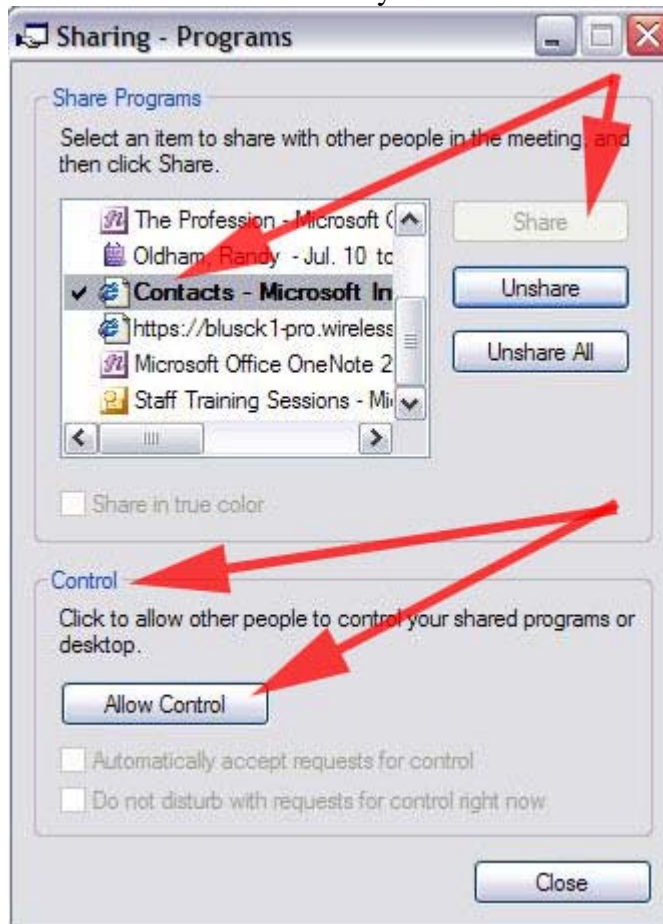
Sharing - Programs

Share Programs

Select an item to share with other people in the meeting, and then click Share.

The Profession - Microsoft (
Oldham, Randy - Jul. 10 to
✔ Contacts - Microsoft In
https://blusck1-pro.wireless
Microsoft Office OneNote 2
Staff Training Sessions - Mi

Share

Unshare

Unshare All

Share in true color

Control

Click to allow other people to control your shared programs or desktop.

Allow Control

Automatically accept requests for control

Do not disturb with requests for control right now

Close